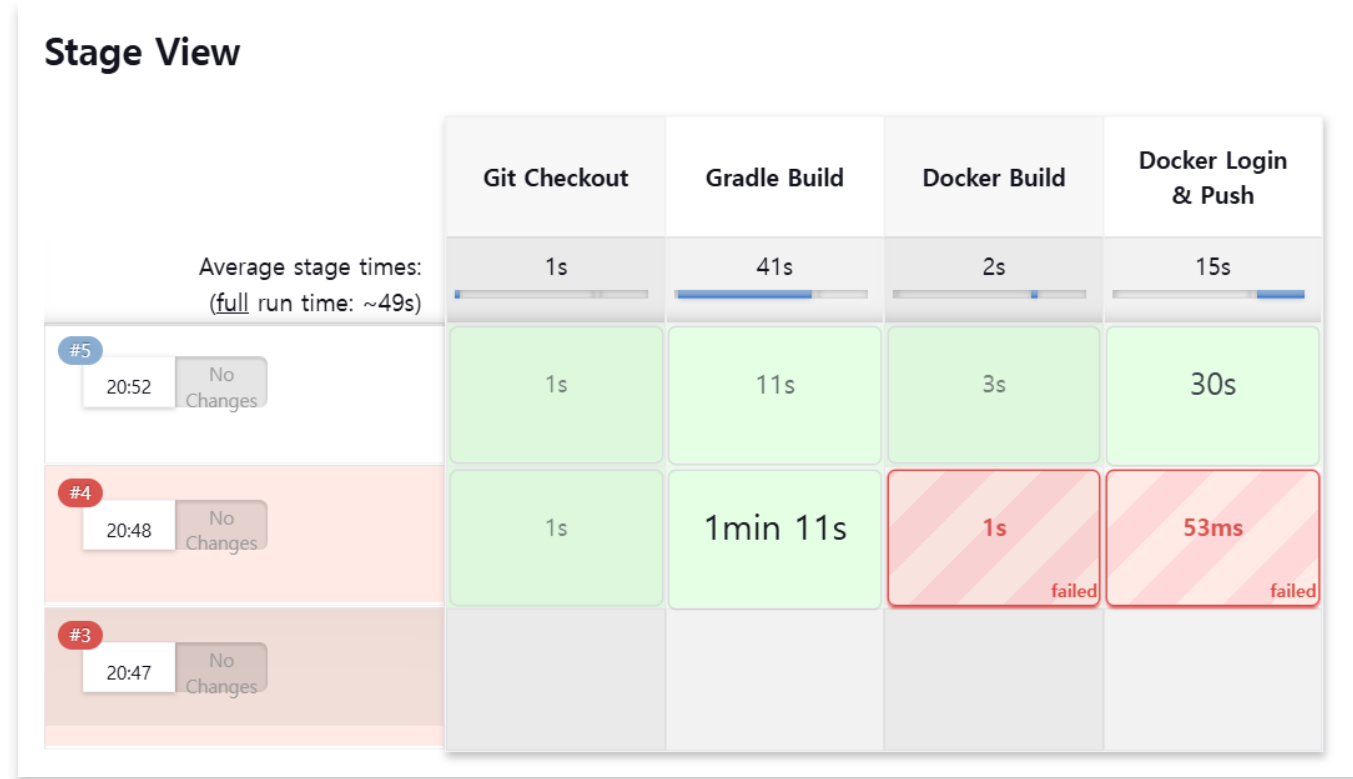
Stage View

| | Git Checkout | Gradle Build | Docker Build | Docker Login & Push |
|---|---|---|---|---|
| Average stage times: (full run time: ~49s) | 1s | 41s | 2s | 15s |
| #5 20:52 No Changes | 1s | 11s | 3s | 30s |
| #4 20:48 No Changes | 1s | 1min 11s | 1s failed | 53ms failed |
| #3 20:47 No Changes | | | | |